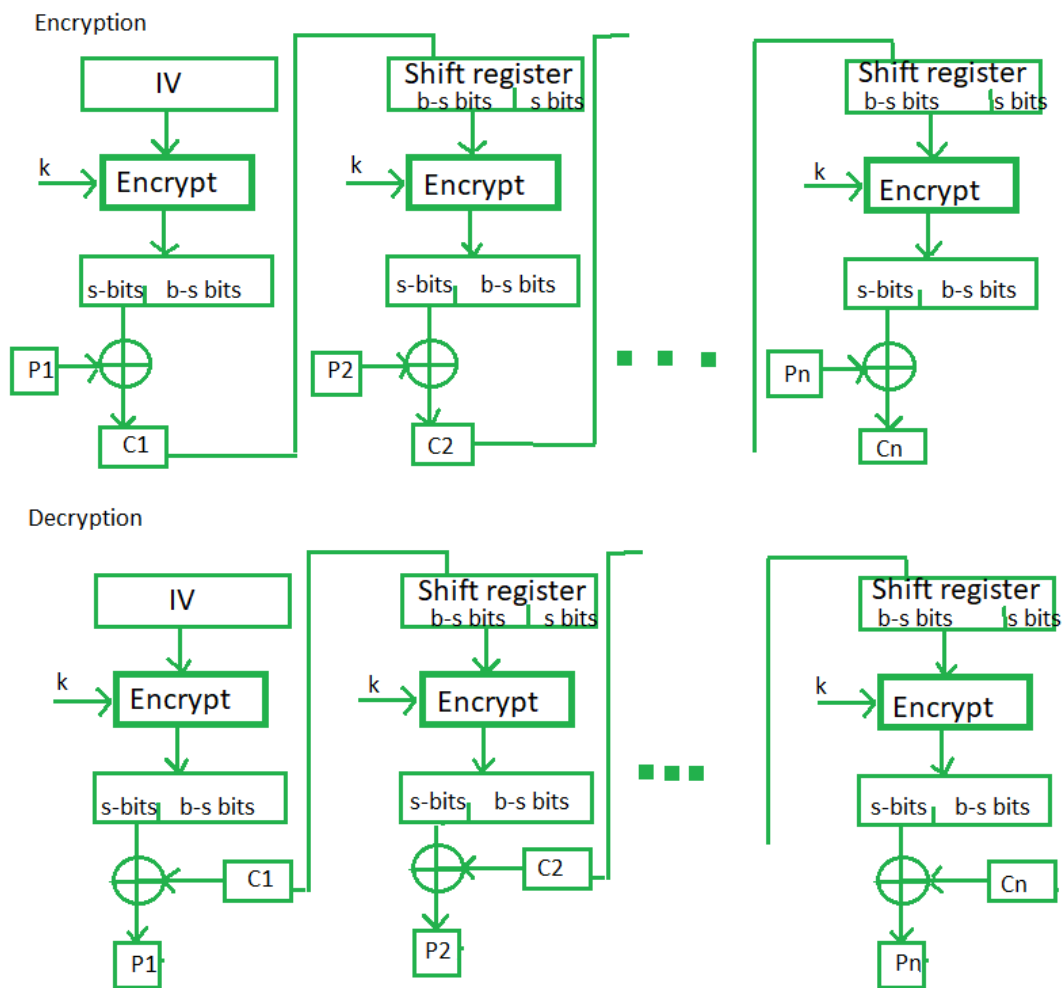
Encryption

IV

k

Encrypt

s-bits b-s bits

P1

C1

Shift register
b-s bits s bits

k

Encrypt

s-bits b-s bits

P2

C2

. . .

Shift register
b-s bits s bits

k

Encrypt

s-bits b-s bits

Pn

Cn

Decryption

IV

k

Encrypt

s-bits b-s bits

C1

P1

Shift register
b-s bits s bits

k

Encrypt

s-bits b-s bits

C2

P2

. . .

Shift register
b-s bits s bits

k

Encrypt

s-bits b-s bits

Cn

Pn